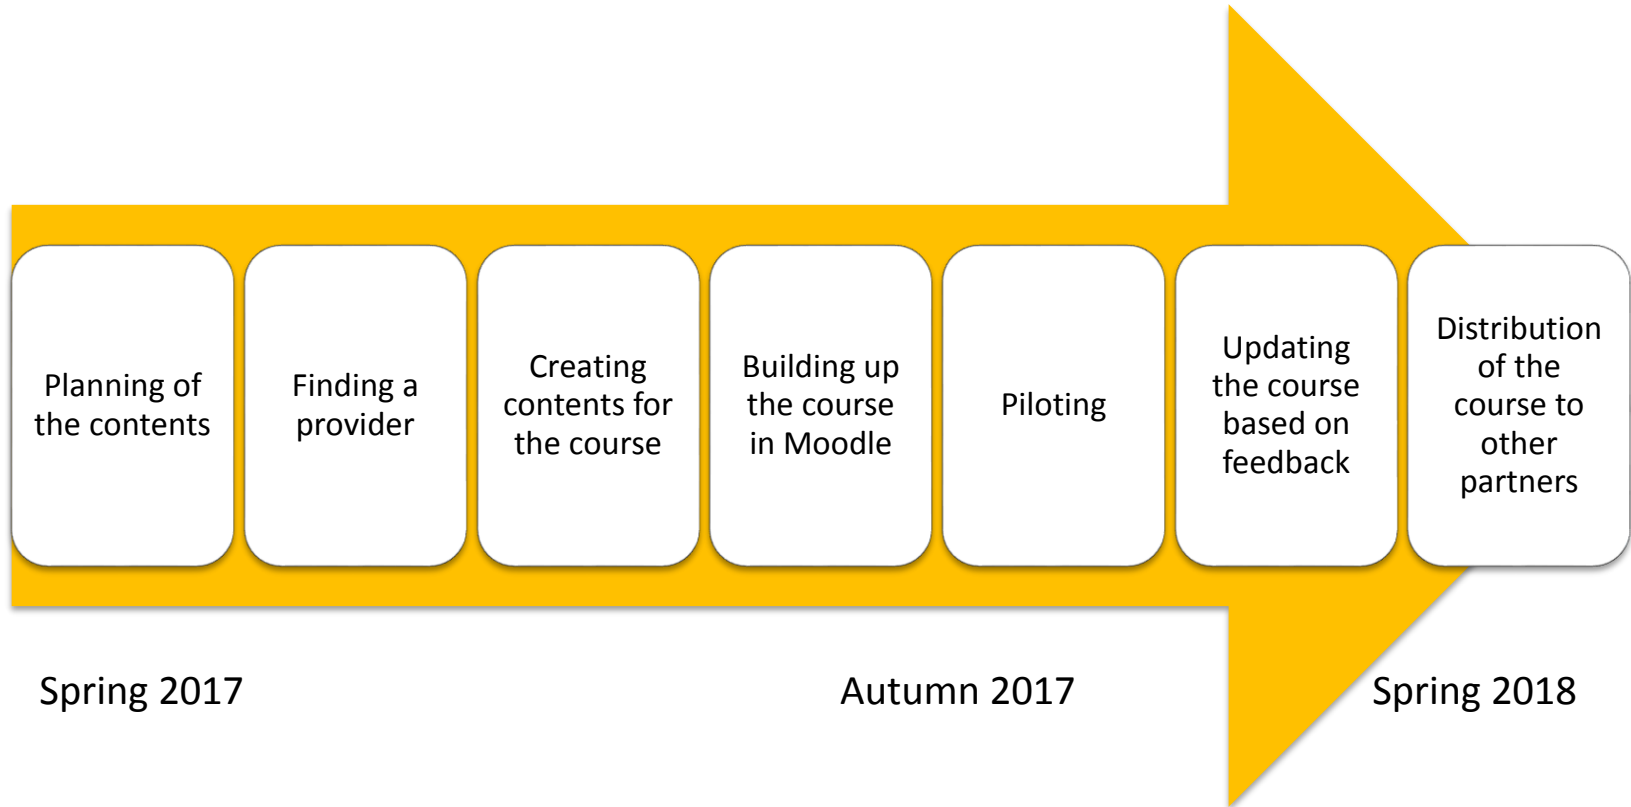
Planning of the contents

Finding a provider

Creating contents for the course

Building up the course in Moodle

Piloting

Updating the course based on feedback

Distribution of the course to other partners

Spring 2017

Autumn 2017

Spring 2018